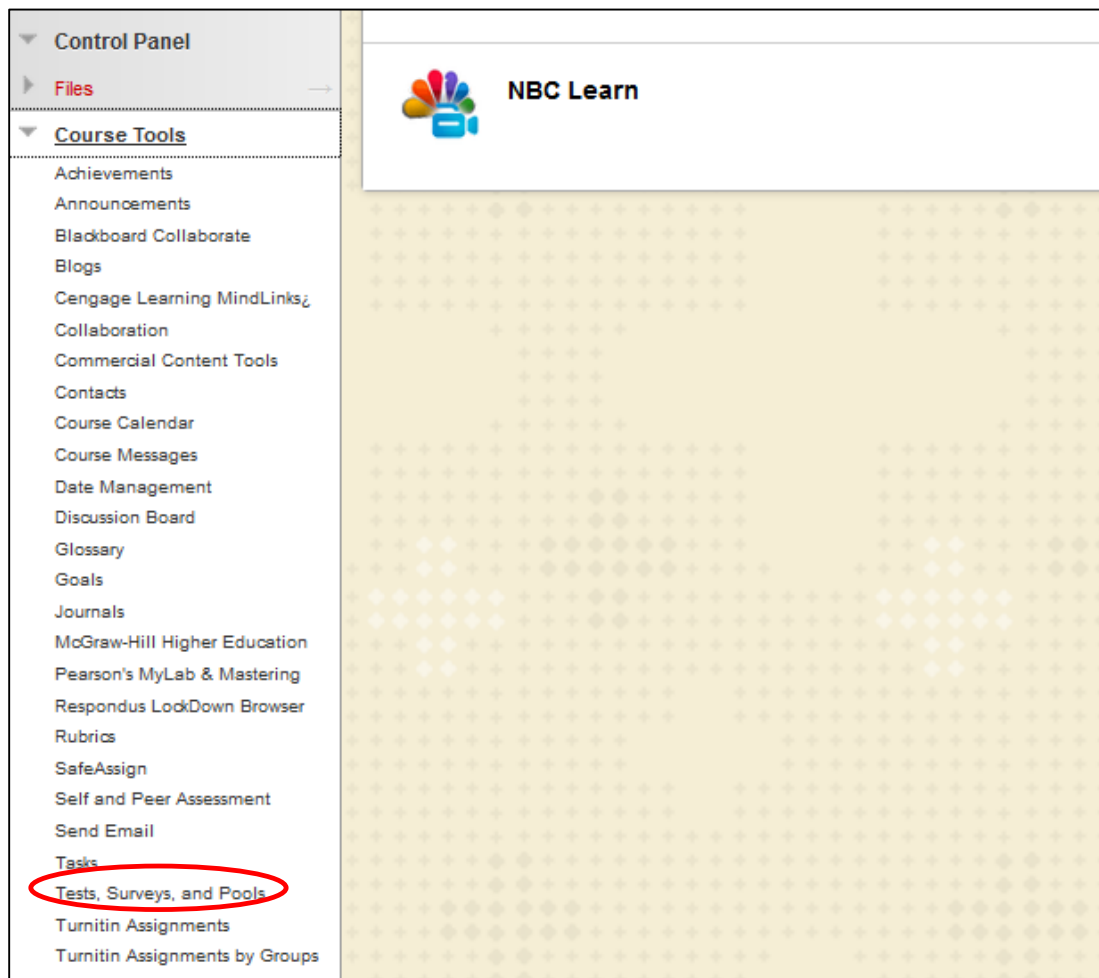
Control Panel
Files
Course Tools
Achievements
Announcements
Blackboard Collaborate
Blogs
Cengage Learning MindLinks¿
Collaboration
Commercial Content Tools
Contacts
Course Calendar
Course Messages
Date Management
Discussion Board
Glossary
Goals
Journals
McGraw-Hill Higher Education
Pearson's MyLab & Mastering
Respondus LockDown Browser
Rubrics
SafeAssign
Self and Peer Assessment
Send Email
Tasks
Tests, Surveys, and Pools
Turnitin Assignments
Turnitin Assignments by Groups

NBC Learn